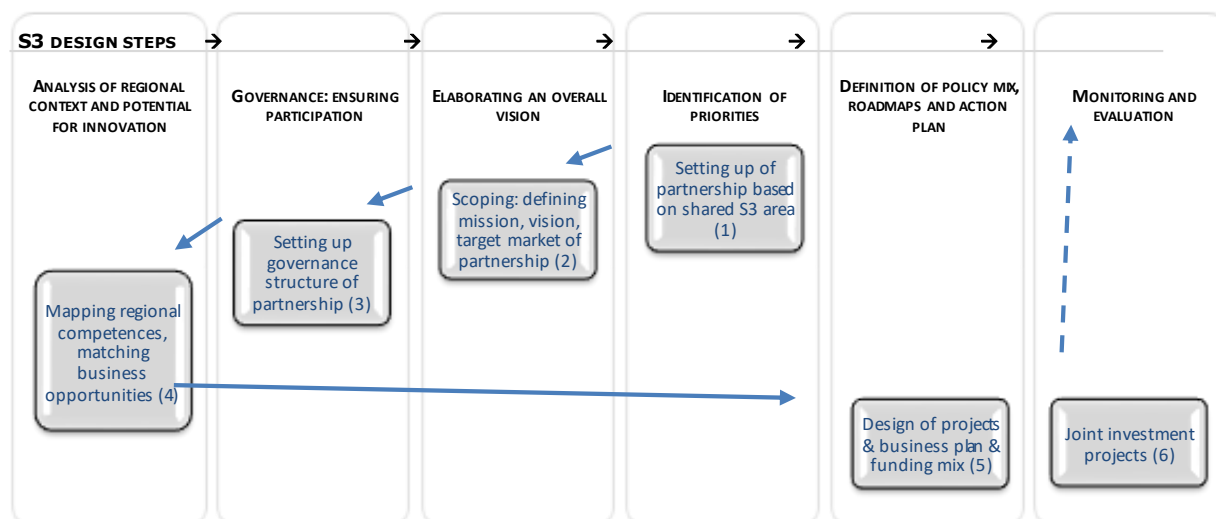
S3 DESIGN STEPS →  →  →  →  →

ANALYSIS OF REGIONAL CONTEXT AND POTENTIAL FOR INNOVATION

GOVERNANCE: ENSURING PARTICIPATION

ELABORATING AN OVERALL VISION

IDENTIFICATION OF PRIORITIES

DEFINITION OF POLICY MIX, ROADMAPS AND ACTION PLAN

MONITORING AND EVALUATION

Setting up of partnership based on shared S3 area (1)

Scoping: defining mission, vision, target market of partnership (2)

Setting up governance structure of partnership (3)

Mapping regional competences, matching business opportunities (4)

Design of projects & business plan & funding mix (5)

Joint investment projects (6)